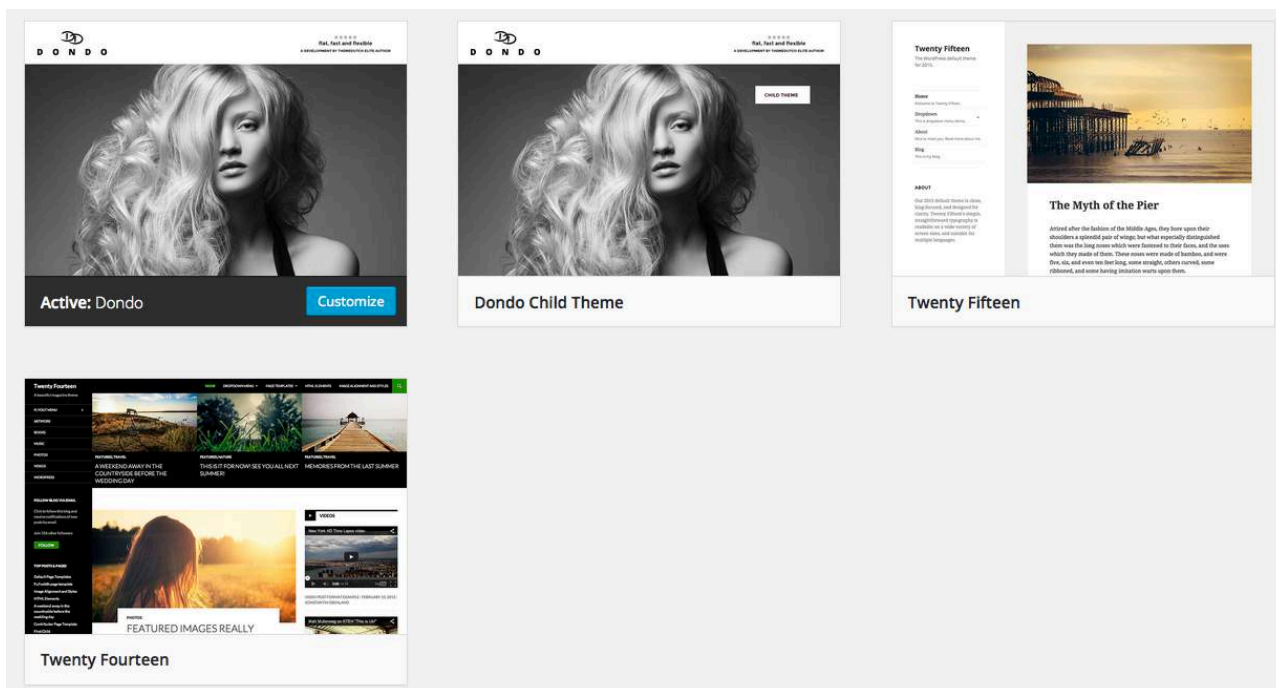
DD
D O N D O
flat, fast and flexible
A DEVELOPMENT BY THEMEDUTCH ELITE AUTHOR

Active: Dondo
Customize

DD
D O N D O
flat, fast and flexible
A DEVELOPMENT BY THEMEDUTCH ELITE AUTHOR
CHILD THEME

Dondo Child Theme

Twenty Fifteen
The WordPress default theme for 2015.
Home
Dropdown
About
Blog
ABOUT
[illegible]

The Myth of the Pier
Attired after the fashion of the Middle Ages, they bore upon their shoulders a splendid pair of wings; but what especially distinguished them was the long noses which were fastened to their faces, and the uses which they made of them. These noses were made of bamboo, and were five, six, and even ten feet long, some straight, others curved, some ribboned, and some having imitation warts upon them.

Twenty Fifteen

Twenty Fourteen
HOME DROPDOWN MENU PAGE TEMPLATES HTML ELEMENTS IMAGE ALIGNMENT AND STYLES
FEATURED, TRAVEL
A WEEKEND AWAY IN THE COUNTRYSIDE BEFORE THE WEDDING DAY
FEATURED, NATURE
THIS IS IT FOR NOW! SEE YOU ALL NEXT SUMMER!
FEATURED, TRAVEL
MEMORIES FROM THE LAST SUMMER
FOLLOW BLOG VIA EMAIL
FOLLOW
TOP POSTS & PAGES
VIDEOS
New York, HD Time Lapse video
PHOTOS
FEATURED IMAGES REALLY

Twenty Fourteen